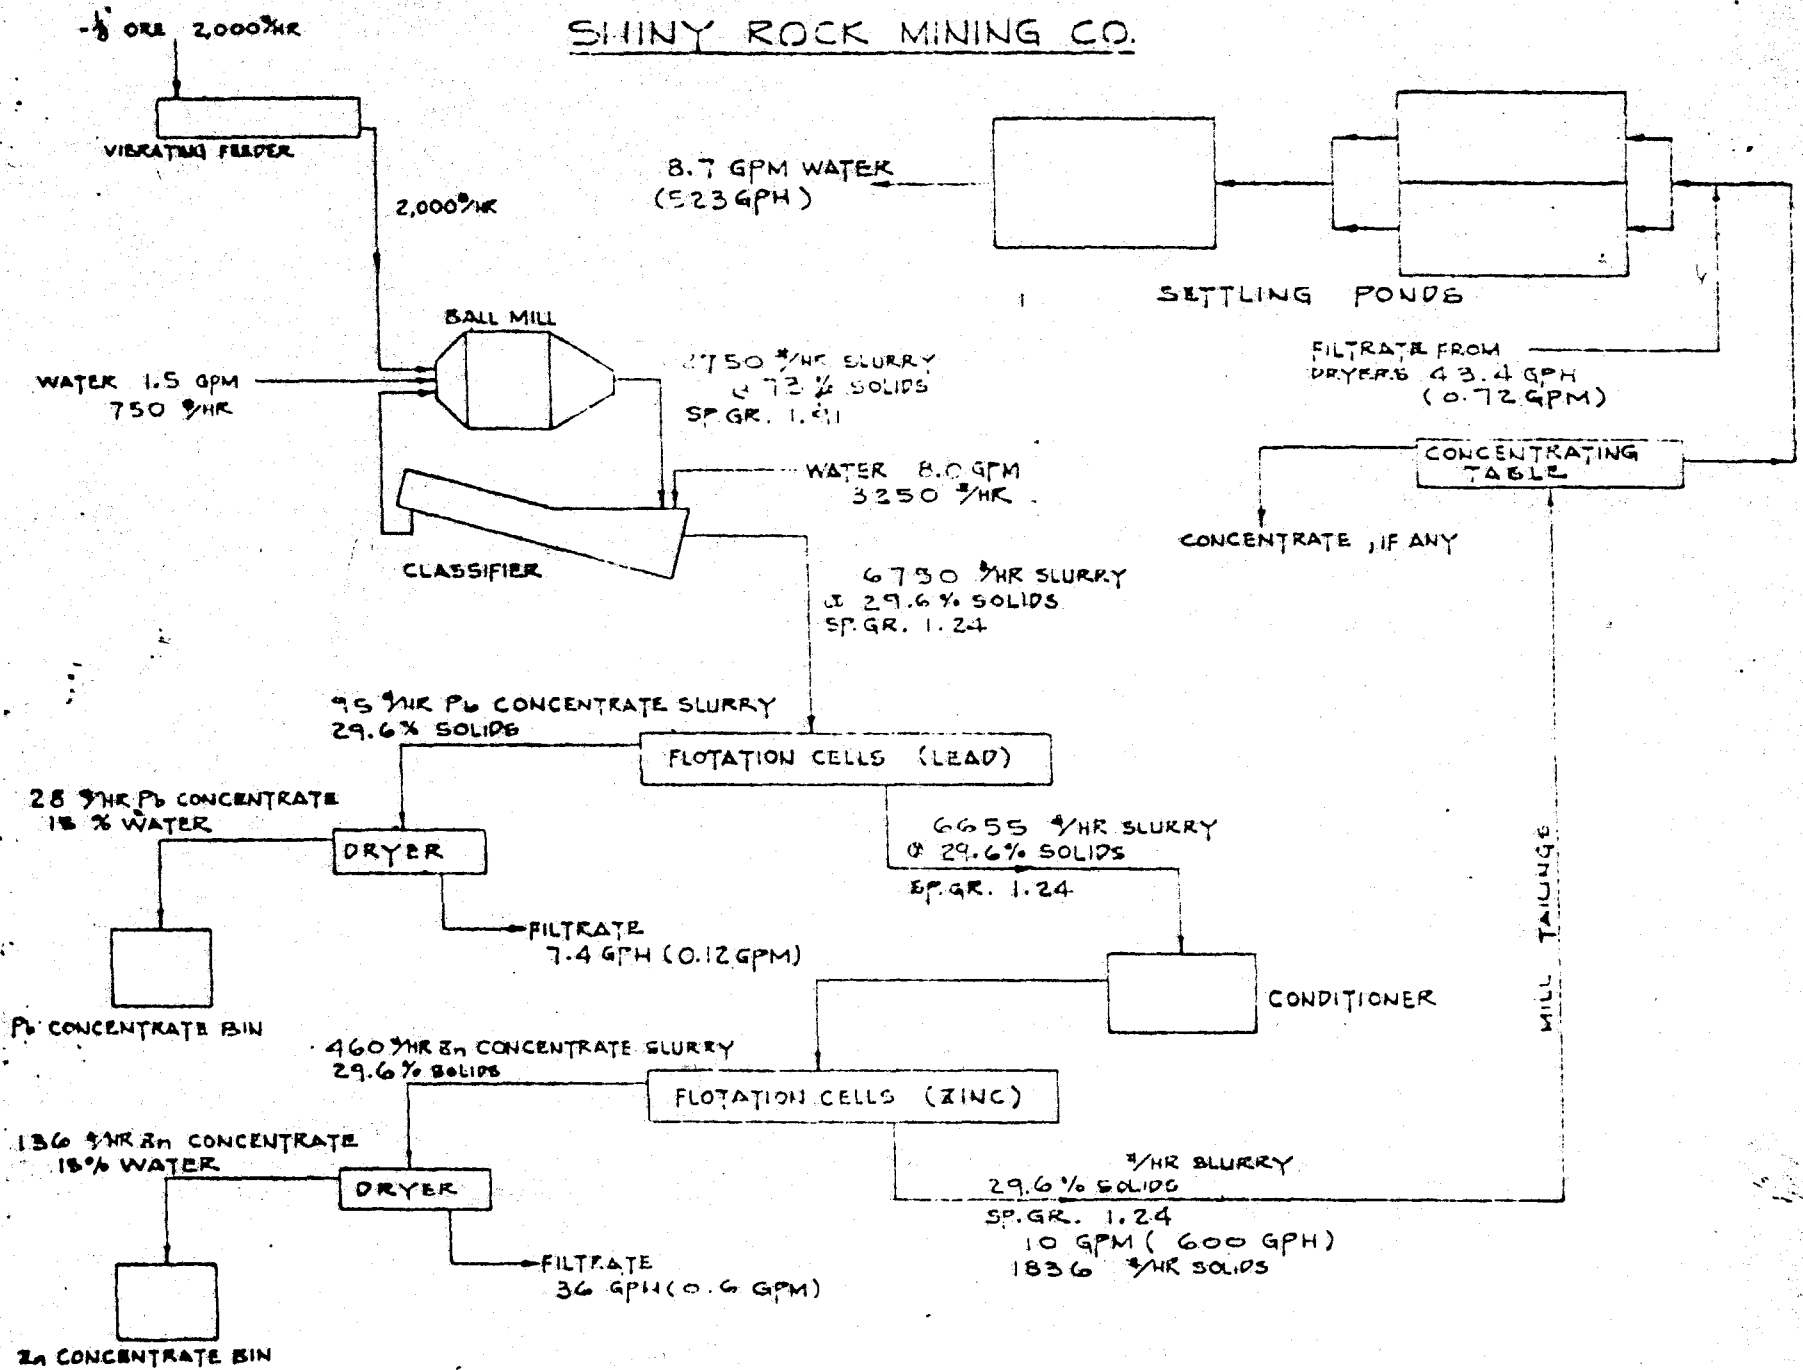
SHINY ROCK MINING CO.

-$\frac{1}{8}$" ORE 2,000#/HR

VIBRATING FEEDER

2,000#/HR

8.7 GPM WATER (523 GPH)

SETTLING PONDS

BALL MILL

WATER 1.5 GPM 750 #/HR

2750 #/HR SLURRY @ 72% SOLIDS SP. GR. 1.81

FILTRATE FROM DRYERS 43.4 GPH (0.72 GPM)

WATER 8.0 GPM 3250 #/HR

CONCENTRATING TABLE

CLASSIFIER

CONCENTRATE, IF ANY

6750 #/HR SLURRY @ 29.6% SOLIDS SP. GR. 1.24

95 #/HR Pb CONCENTRATE SLURRY 29.6% SOLIDS

FLOTATION CELLS (LEAD)

28 #/HR Pb CONCENTRATE 18% WATER

DRYER

6655 #/HR SLURRY @ 29.6% SOLIDS SP. GR. 1.24

FILTRATE 7.4 GPH (0.12 GPM)

MILL TAILINGS

CONDITIONER

Pb CONCENTRATE BIN

460 #/HR Zn CONCENTRATE SLURRY 29.6% SOLIDS

FLOTATION CELLS (ZINC)

136 #/HR Zn CONCENTRATE 18% WATER

DRYER

#/HR SLURRY 29.6% SOLIDS SP. GR. 1.24 10 GPM (600 GPH) 1836 #/HR SOLIDS

FILTRATE 36 GPH (0.6 GPM)

Zn CONCENTRATE BIN